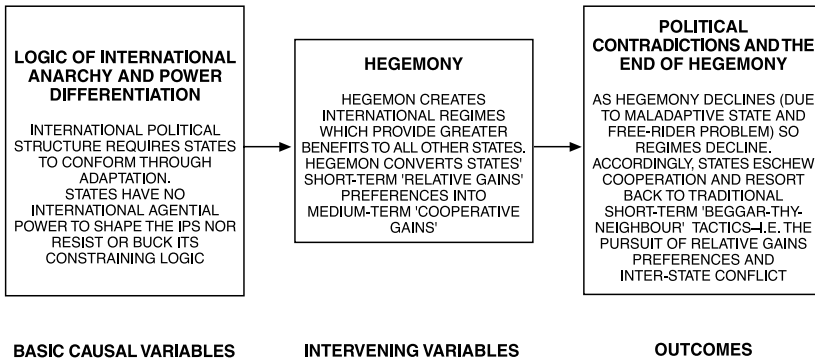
LOGIC OF INTERNATIONAL ANARCHY AND POWER DIFFERENTIATION

INTERNATIONAL POLITICAL STRUCTURE REQUIRES STATES TO CONFORM THROUGH ADAPTATION. STATES HAVE NO INTERNATIONAL AGENTIAL POWER TO SHAPE THE IPS NOR RESIST OR BUCK ITS CONSTRAINING LOGIC

HEGEMONY

HEGEMON CREATES INTERNATIONAL REGIMES WHICH PROVIDE GREATER BENEFITS TO ALL OTHER STATES. HEGEMON CONVERTS STATES' SHORT-TERM 'RELATIVE GAINS' PREFERENCES INTO MEDIUM-TERM 'COOPERATIVE GAINS'

POLITICAL CONTRADICTIONS AND THE END OF HEGEMONY

AS HEGEMONY DECLINES (DUE TO MALADAPTIVE STATE AND FREE-RIDER PROBLEM) SO REGIMES DECLINE. ACCORDINGLY, STATES ESCHEW COOPERATION AND RESORT BACK TO TRADITIONAL SHORT-TERM 'BEGGAR-THY-NEIGHBOUR' TACTICS–I.E. THE PURSUIT OF RELATIVE GAINS PREFERENCES AND INTER-STATE CONFLICT

BASIC CAUSAL VARIABLES

INTERVENING VARIABLES

OUTCOMES